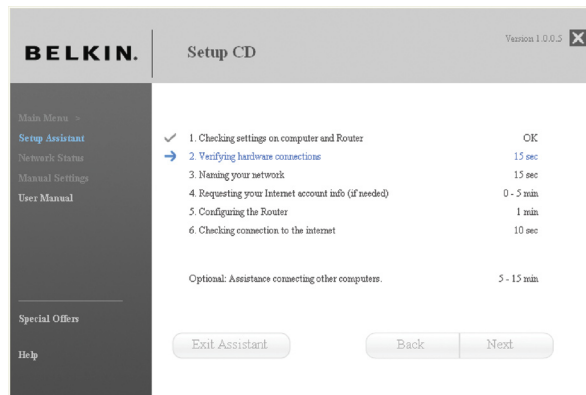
BELKIN.

Setup CD

Version 1.0.0.5

Main Menu »
Setup Assistant
Network Status
Manual Settings
User Manual

Special Offers

Help

| | | |
|---|---|---|
| ✓ | 1. Checking settings on computer and Router | OK |
| → | 2. Verifying hardware connections | 15 sec |
| | 3. Naming your network | 15 sec |
| | 4. Requesting your Internet account info (if needed) | 0 - 5 min |
| | 5. Configuring the Router | 1 min |
| | 6. Checking connection to the internet | 10 sec |

Optional: Assistance connecting other computers. 5 - 15 min

Exit Assistant

Back

Next